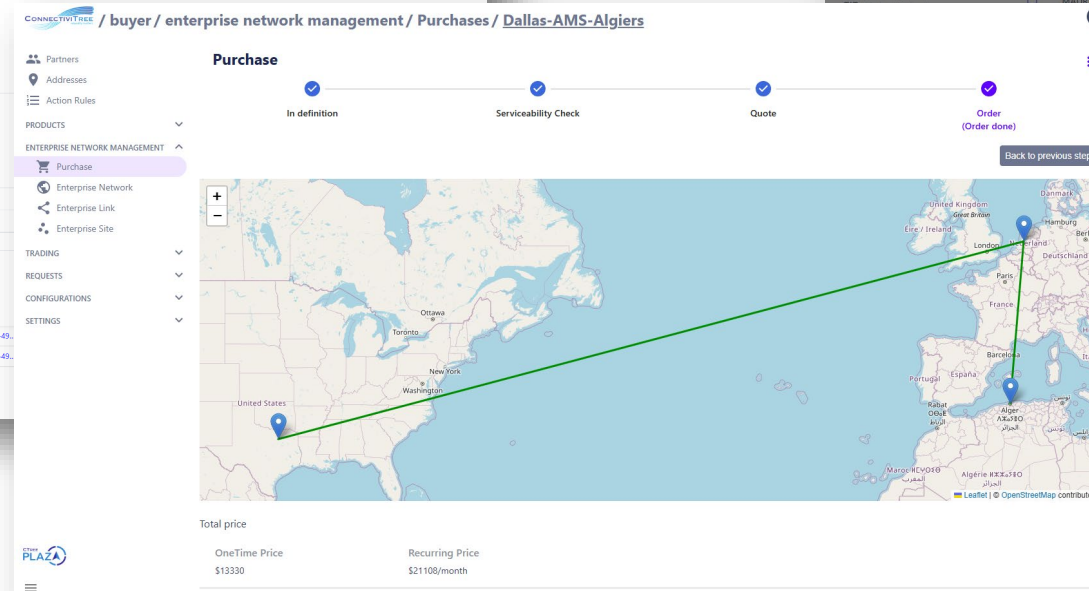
ConnectiviTree / buyer / enterprise network management / Purchases / Dallas-AMS-Algiers

Partners
Addresses
Action Rules
PRODUCTS
ENTERPRISE NETWORK MANAGEMENT
Purchase
Enterprise Network
Enterprise Link
Enterprise Site
TRADING
REQUESTS
CONFIGURATIONS
SETTINGS

Purchase

In definition
Serviceability Check
Quote
Order
(Order done)

Back to previous step

+
−

United Kingdom
Great Britain
Éire / Ireland
London
Nederland
Hamburg
Danmark
Deutschland
Paris
France
Barcelona
Portugal
España
Alger
Rabat
Maroc
Algérie
Ottawa
Toronto
New York
Washington
United States

Leaflet | © OpenStreetMap contributors

Total price

OneTime Price
$13330

Recurring Price
$21108/month

CTree PLAZA